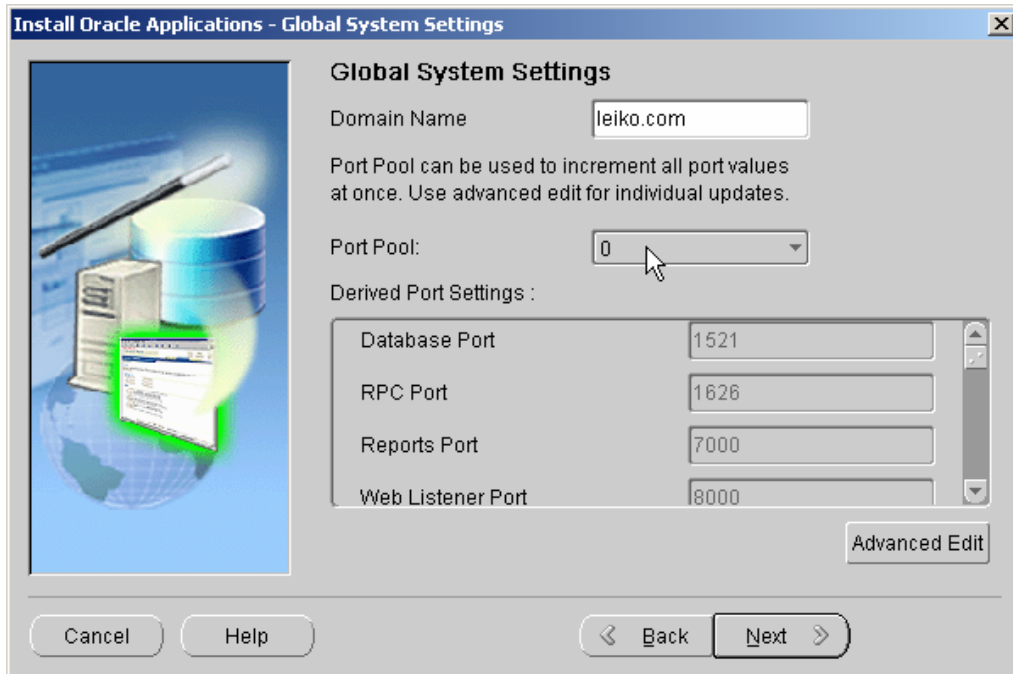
Install Oracle Applications - Global System Settings

Global System Settings

Domain Name leiko.com

Port Pool can be used to increment all port values at once. Use advanced edit for individual updates.

Port Pool: 0

Derived Port Settings :

| | |
|---|---|
| Database Port | 1521 |
| RPC Port | 1626 |
| Reports Port | 7000 |
| Web Listener Port | 8000 |

Advanced Edit

Cancel Help Back Next